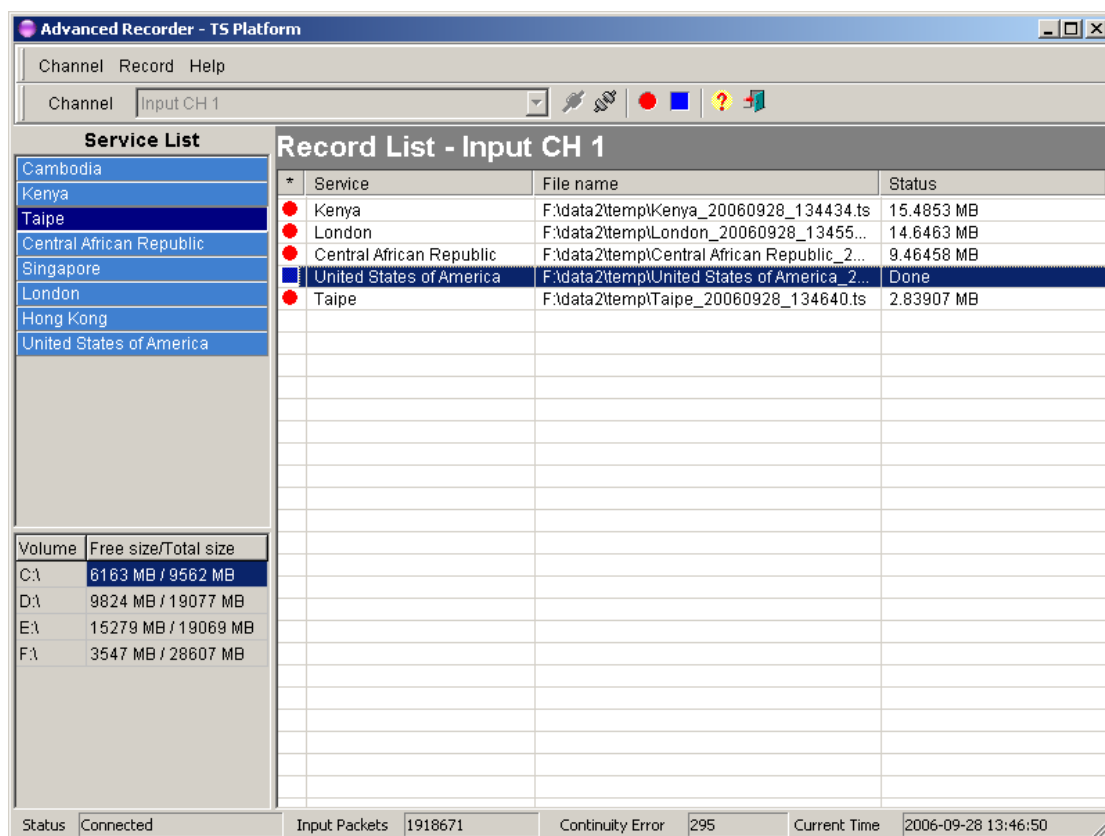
Advanced Recorder - TS Platform

Channel Record Help

Channel Input CH 1

Service List
Cambodia
Kenya
Taipe
Central African Republic
Singapore
London
Hong Kong
United States of America

| Volume | Free size/Total size |
|---|---|
| C:\ | 6163 MB / 9562 MB |
| D:\ | 9824 MB / 19077 MB |
| E:\ | 15279 MB / 19069 MB |
| F:\ | 3547 MB / 28607 MB |

Record List - Input CH 1

| * | Service | File name | Status |
|---|---|---|---|
| | Kenya | F:\data2\temp\Kenya_20060928_134434.ts | 15.4853 MB |
| | London | F:\data2\temp\London_20060928_13455... | 14.6463 MB |
| | Central African Republic | F:\data2\temp\Central African Republic_2... | 9.46458 MB |
| | United States of America | F:\data2\temp\United States of America_2... | Done |
| | Taipe | F:\data2\temp\Taipe_20060928_134640.ts | 2.83907 MB |

Status Connected Input Packets 1918671 Continuity Error 295 Current Time 2006-09-28 13:46:50